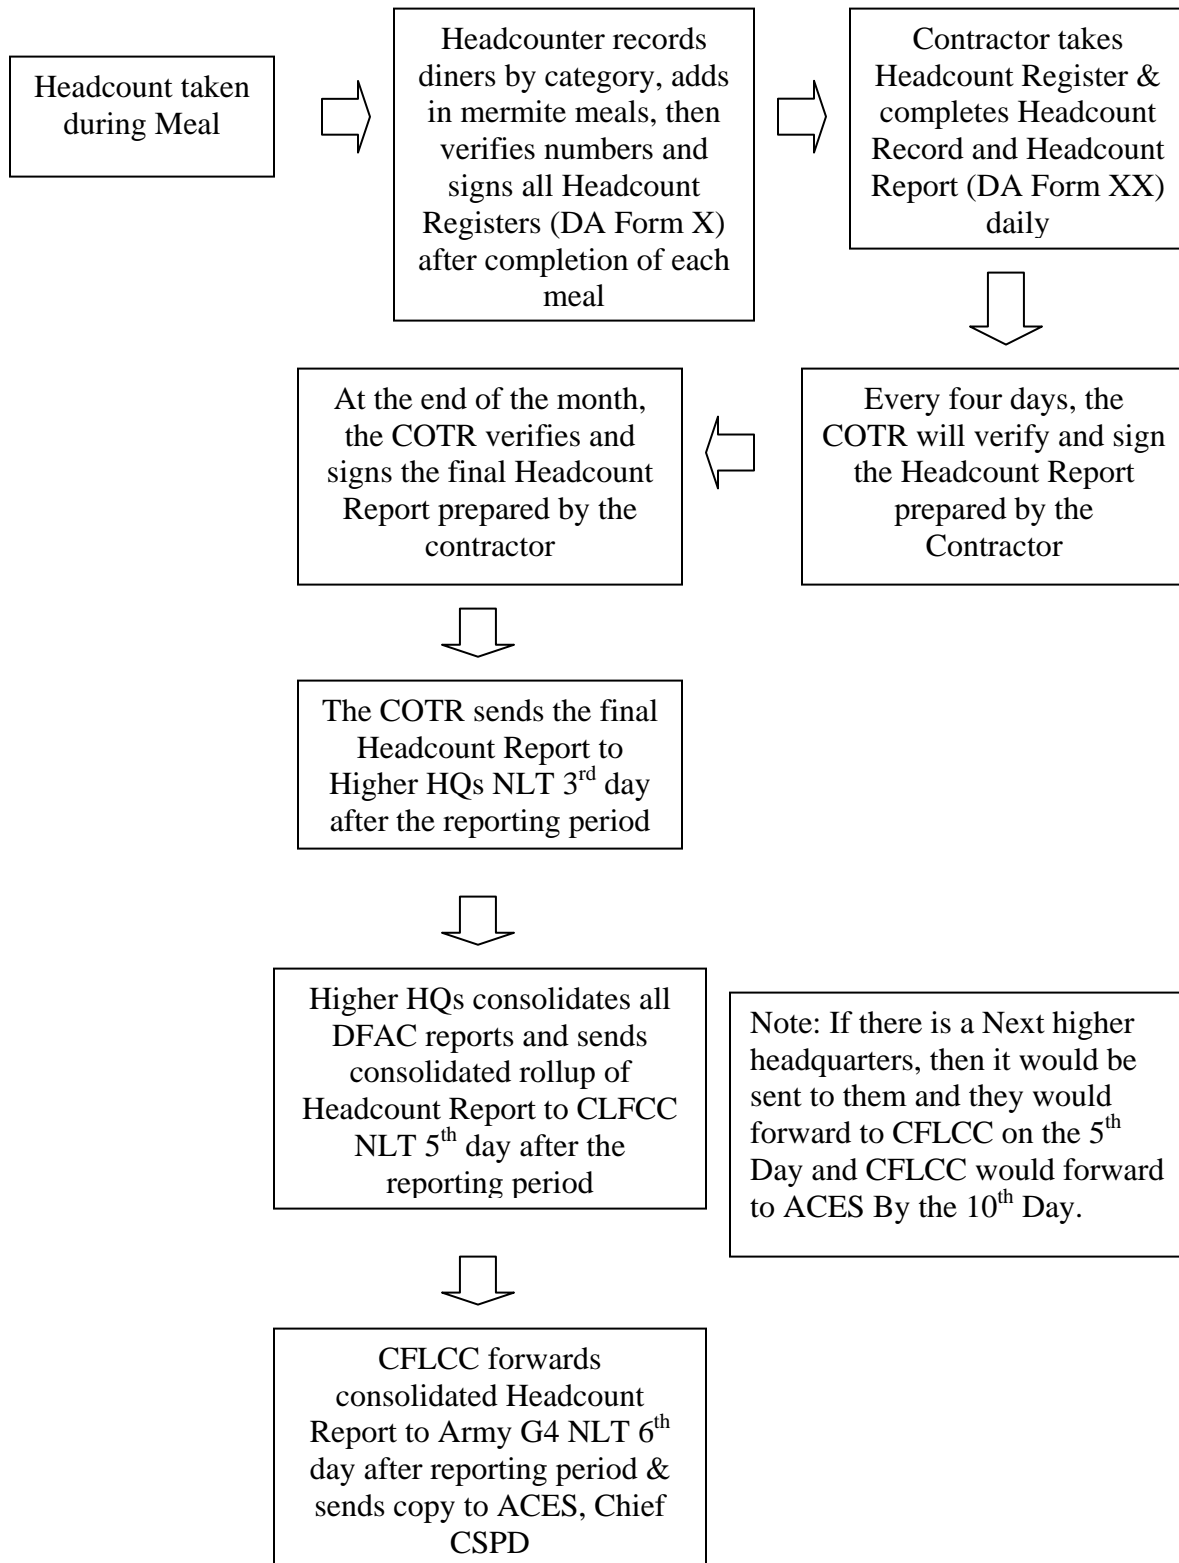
Headcount taken during Meal

Headcounter records diners by category, adds in mermite meals, then verifies numbers and signs all Headcount Registers (DA Form X) after completion of each meal

Contractor takes Headcount Register & completes Headcount Record and Headcount Report (DA Form XX) daily

Every four days, the COTR will verify and sign the Headcount Report prepared by the Contractor

At the end of the month, the COTR verifies and signs the final Headcount Report prepared by the contractor

The COTR sends the final Headcount Report to Higher HQs NLT 3$^{rd}$ day after the reporting period

Higher HQs consolidates all DFAC reports and sends consolidated rollup of Headcount Report to CLFCC NLT 5$^{th}$ day after the reporting period

Note: If there is a Next higher headquarters, then it would be sent to them and they would forward to CFLCC on the 5$^{th}$ Day and CFLCC would forward to ACES By the 10$^{th}$ Day.

CFLCC forwards consolidated Headcount Report to Army G4 NLT 6$^{th}$ day after reporting period & sends copy to ACES, Chief CSPD